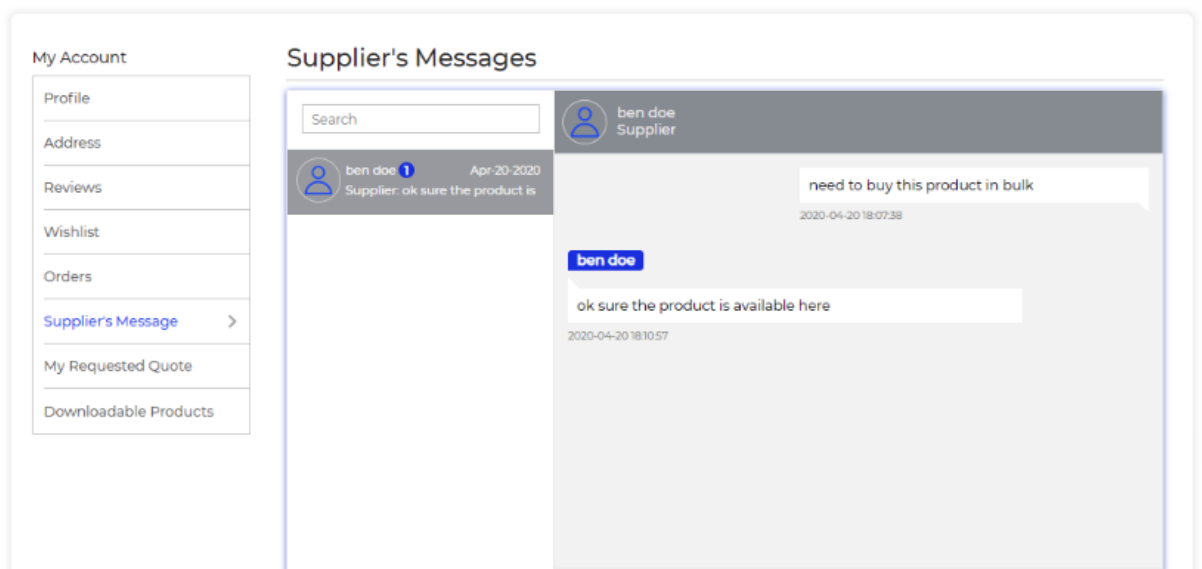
My Account

Profile

Address

Reviews

Wishlist

Orders

Supplier's Message

My Requested Quote

Downloadable Products

Supplier's Messages

Search

ben doe 1 Apr-20-2020
Supplier: ok sure the product is

ben doe
Supplier

need to buy this product in bulk
2020-04-20 18:07:38

ben doe

ok sure the product is available here
2020-04-20 18:10:57